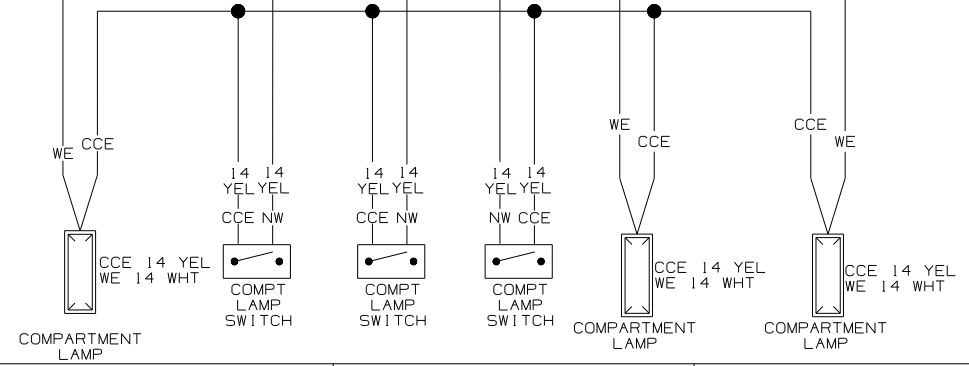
WE CCE

CCE 14 YEL
WE 14 WHT

COMPARTMENT LAMP

14 14
YEL YEL
CCE NW

COMPT LAMP SWITCH

14 14
YEL YEL
CCE NW

COMPT LAMP SWITCH

14 14
YEL YEL
NW CCE

COMPT LAMP SWITCH

WE CCE

CCE 14 YEL
WE 14 WHT

COMPARTMENT LAMP

CCE WE

CCE 14 YEL
WE 14 WHT

COMPARTMENT LAMP